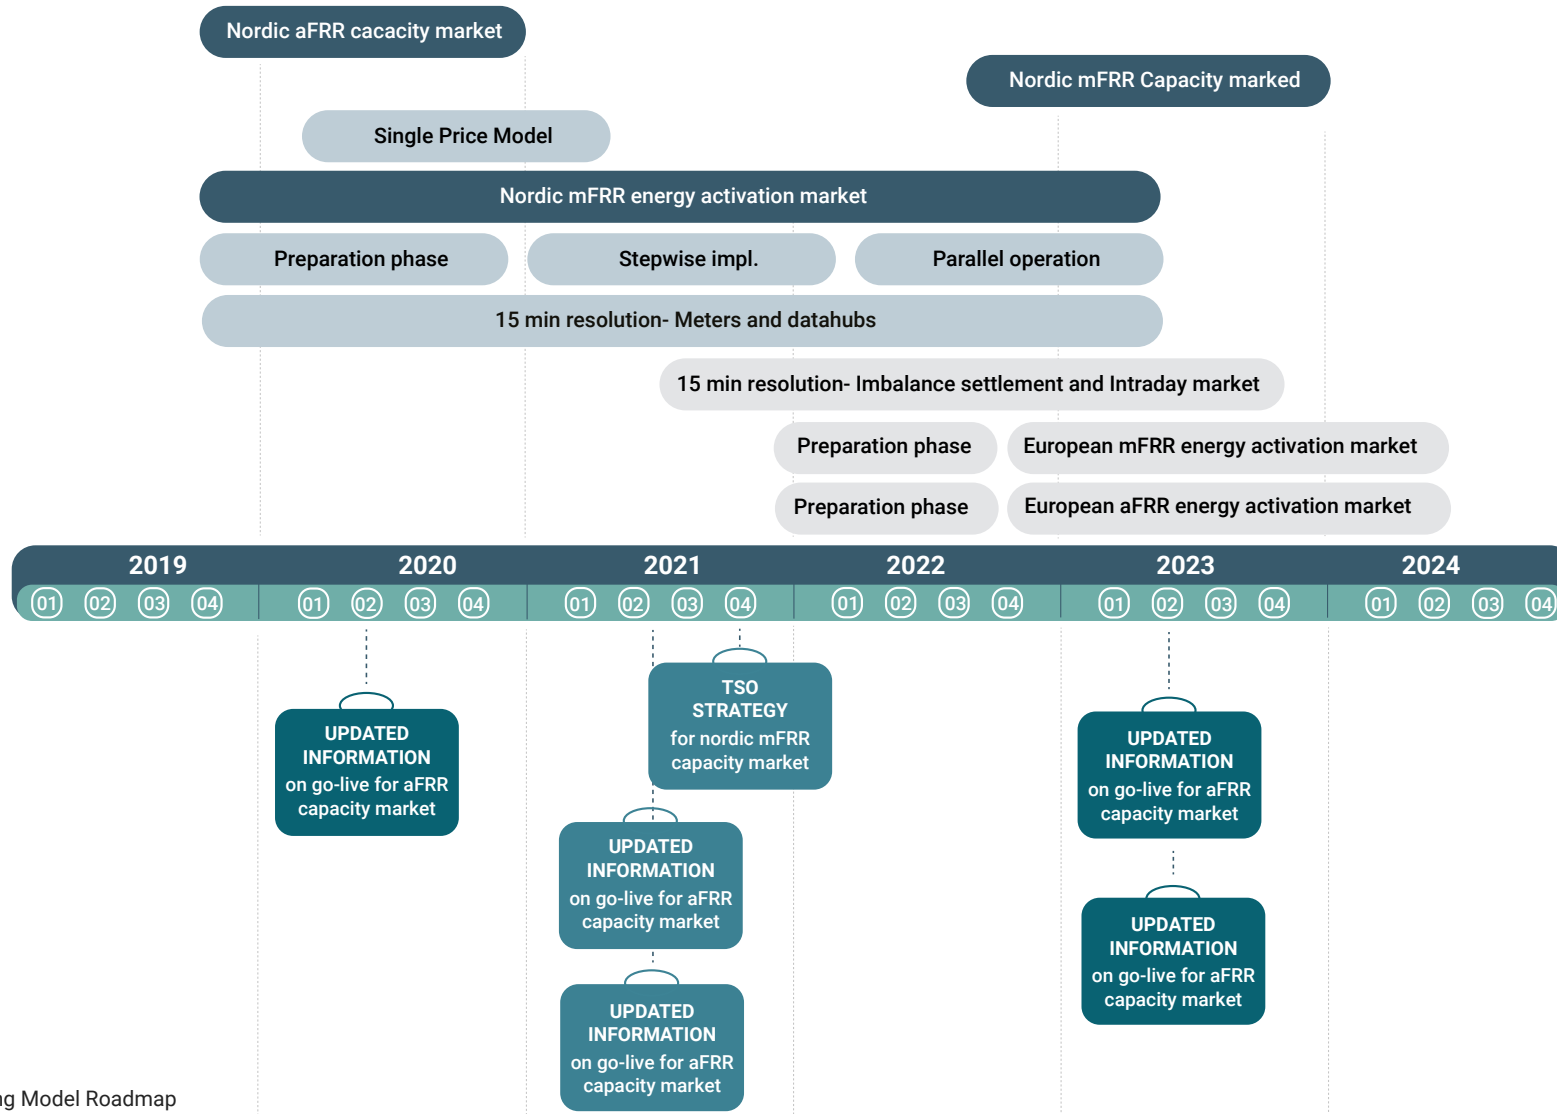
Nordic aFRR cacacity market

Nordic mFRR Capacity marked

Single Price Model

Nordic mFRR energy activation market

Preparation phase

Stepwise impl.

Parallel operation

15 min resolution- Meters and datahubs

15 min resolution- Imbalance settlement and Intraday market

Preparation phase

European mFRR energy activation market

Preparation phase

European aFRR energy activation market

| 2019 | 2020 | 2021 | 2022 | 2023 | 2024 |
|---|---|---|---|---|---|
| 01 02 03 04 | 01 02 03 04 | 01 02 03 04 | 01 02 03 04 | 01 02 03 04 | 01 02 03 04 |

UPDATED INFORMATION on go-live for aFRR capacity market

TSO STRATEGY for nordic mFRR capacity market

UPDATED INFORMATION on go-live for aFRR capacity market

UPDATED INFORMATION on go-live for aFRR capacity market

UPDATED INFORMATION on go-live for aFRR capacity market

UPDATED INFORMATION on go-live for aFRR capacity market

g Model Roadmap